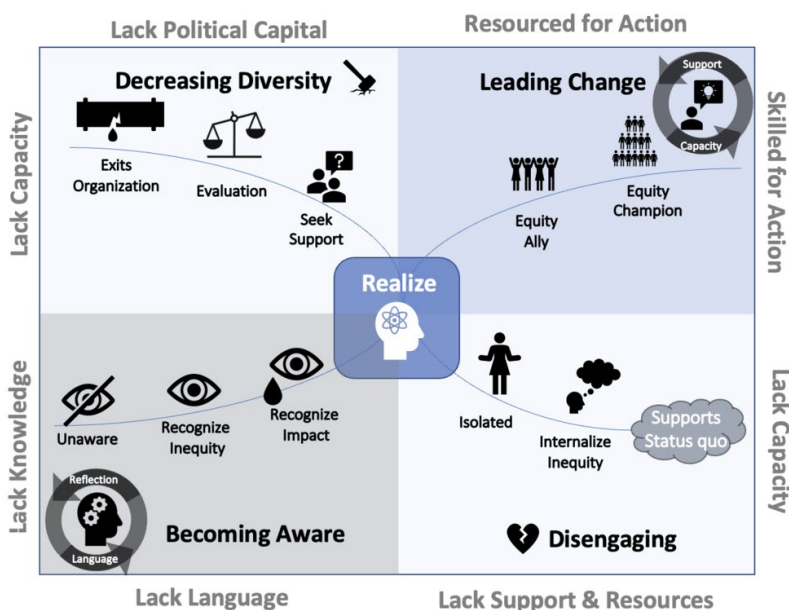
Lack Political Capital

Resourced for Action

Lack Capacity

Skilled for Action

Decreasing Diversity

Exits Organization

Evaluation

Seek Support

Leading Change

Support

Capacity

Equity Ally

Equity Champion

Realize

Lack Knowledge

Lack Capacity

Unaware

Recognize Inequity

Recognize Impact

Isolated

Internalize Inequity

Supports Status quo

Reflection

Language

Becoming Aware

Disengaging

Lack Language

Lack Support & Resources